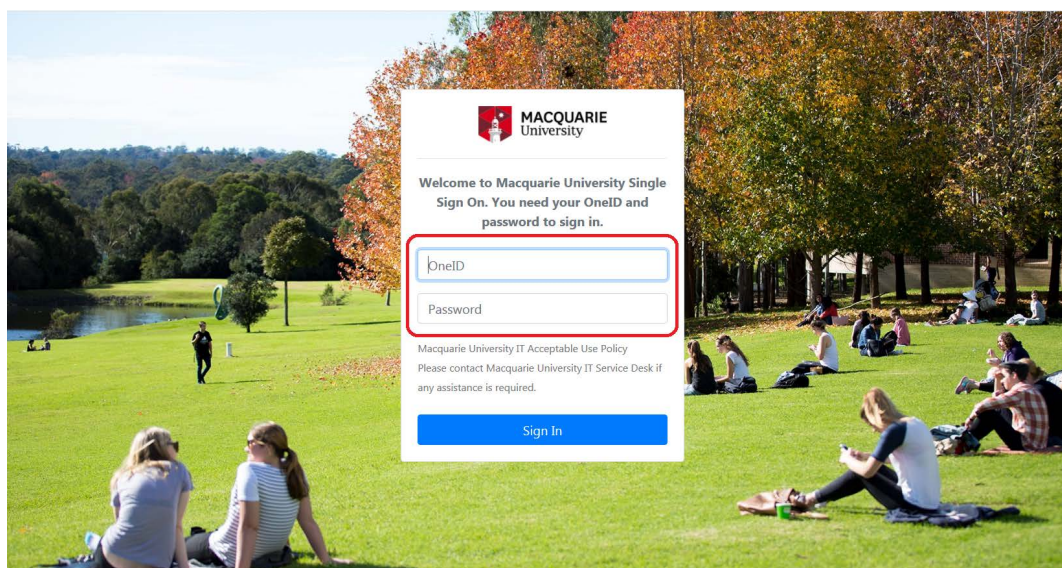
MACQUARIE
University

Welcome to Macquarie University Single Sign On. You need your OneID and password to sign in.

OneID

Password

Macquarie University IT Acceptable Use Policy

Please contact Macquarie University IT Service Desk if any assistance is required.

Sign In